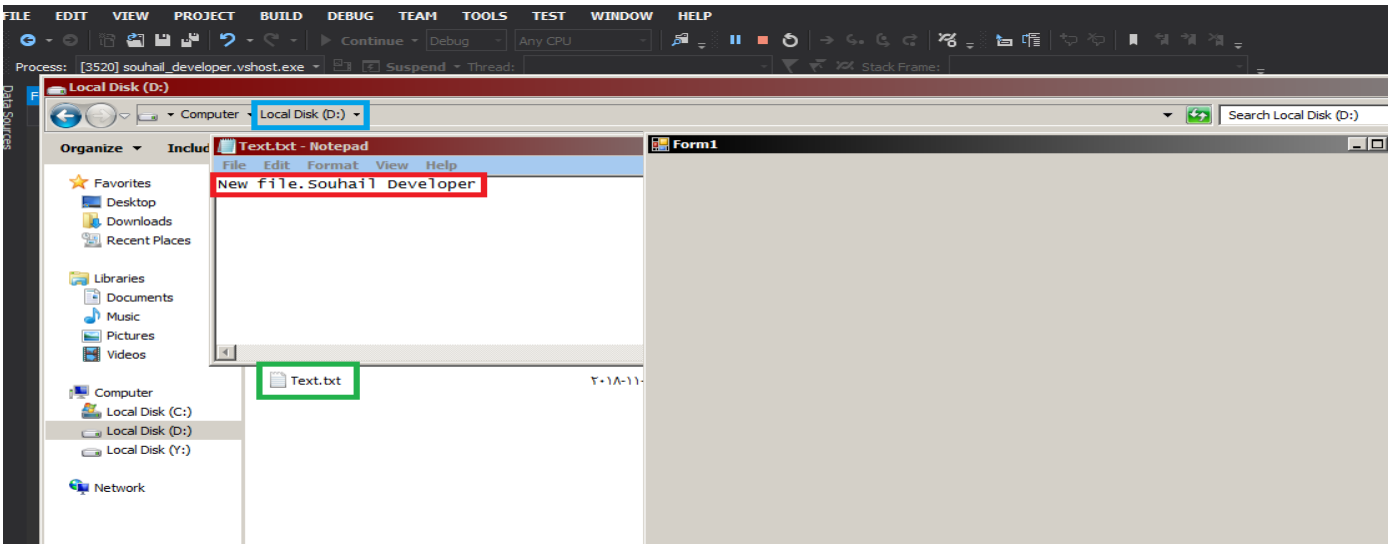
FILE EDIT VIEW PROJECT BUILD DEBUG TEAM TOOLS TEST WINDOW HELP

Continue Debug Any CPU

Process: [3520] souhail_developer.vshost.exe Suspend Thread: Stack Frame:

Data Sources

Local Disk (D:)

Computer ▸ Local Disk (D:) ▸

Search Local Disk (D:)

Organize ▾ Includ

Text.txt - Notepad

File Edit Format View Help

New file.Souhail Developer

Form1

Favorites
Desktop
Downloads
Recent Places

Libraries
Documents
Music
Pictures
Videos

Computer
Local Disk (C:)
Local Disk (D:)
Local Disk (Y:)

Network

Text.txt

٢٠١٨-١١-